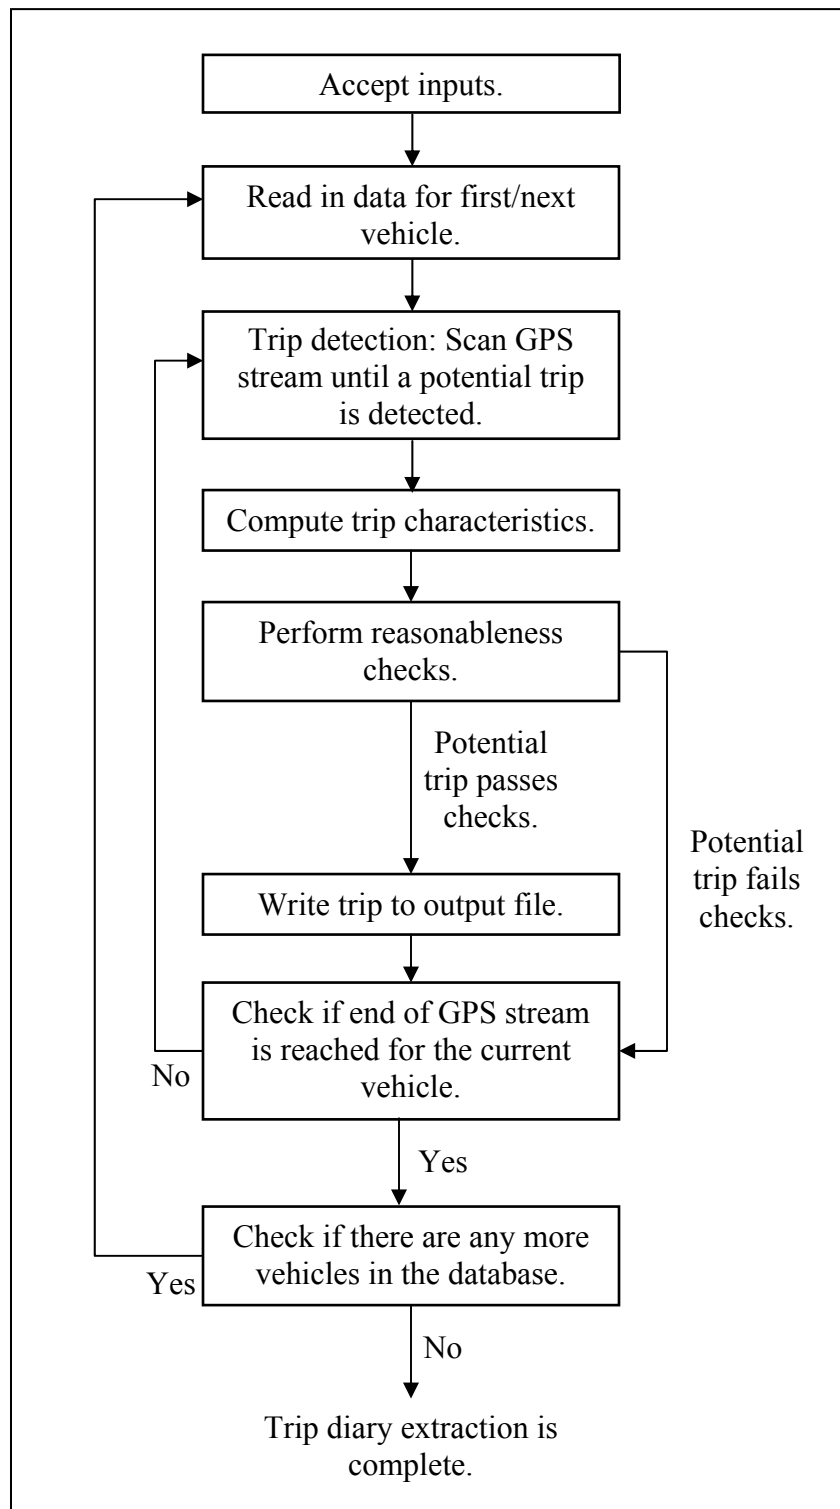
Accept inputs.

Read in data for first/next vehicle.

Trip detection: Scan GPS stream until a potential trip is detected.

Compute trip characteristics.

Perform reasonableness checks.

Potential trip passes checks.

Potential trip fails checks.

Write trip to output file.

Check if end of GPS stream is reached for the current vehicle.

No

Yes

Check if there are any more vehicles in the database.

Yes

No

Trip diary extraction is complete.